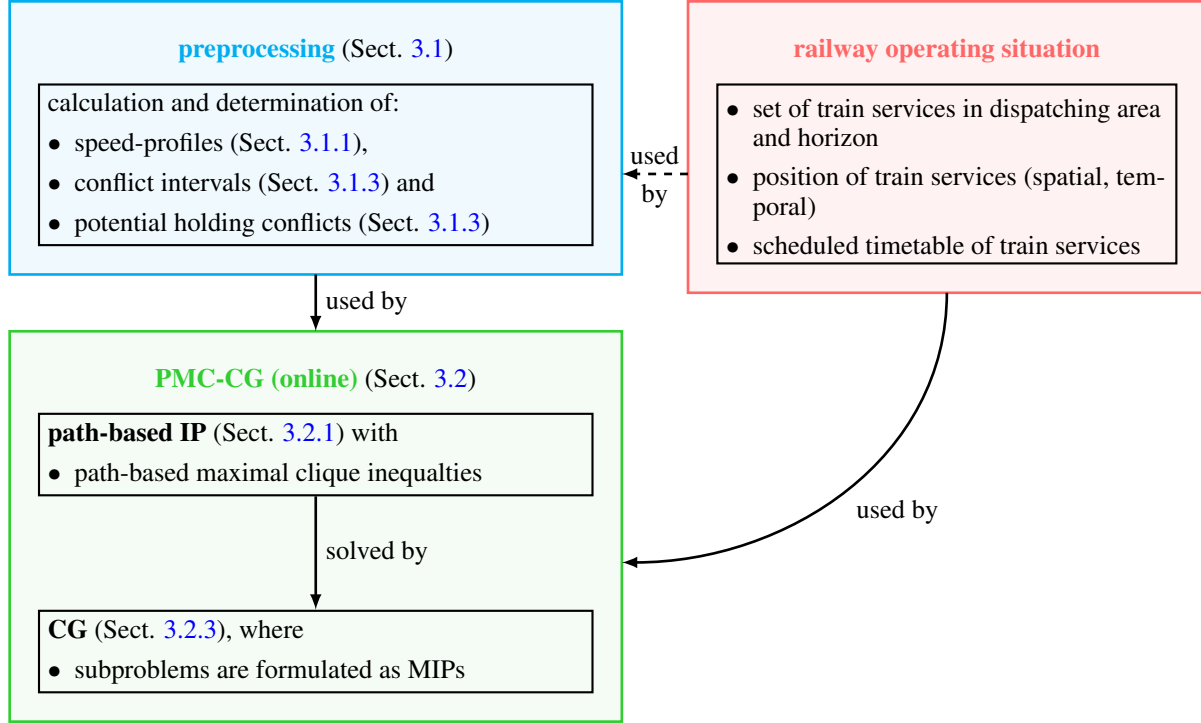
preprocessing (Sect. 3.1)

calculation and determination of:
• speed-profiles (Sect. 3.1.1),
• conflict intervals (Sect. 3.1.3) and
• potential holding conflicts (Sect. 3.1.3)

railway operating situation

• set of train services in dispatching area and horizon
• position of train services (spatial, temporal)
• scheduled timetable of train services

used by

used by

PMC-CG (online) (Sect. 3.2)

path-based IP (Sect. 3.2.1) with
• path-based maximal clique inequalties

solved by

used by

CG (Sect. 3.2.3), where
• subproblems are formulated as MIPs